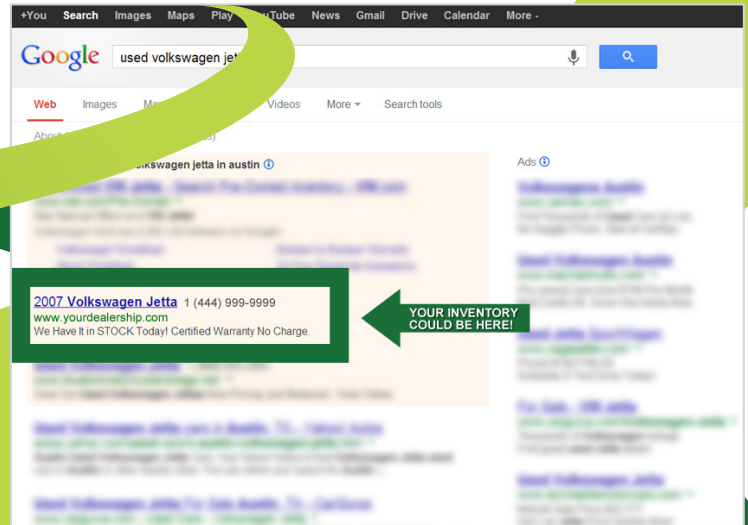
+You Search Images Maps Play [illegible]uTube News Gmail Drive Calendar More -

Google used volkswagen jett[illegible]

Web Images Ma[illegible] Videos More Search tools

About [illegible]

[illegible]olkswagen jetta in austin

Ads

2007 Volkswagen Jetta 1 (444) 999-9999
www.yourdealership.com
We Have It in STOCK Today! Certified Warranty No Charge.

YOUR INVENTORY COULD BE HERE!